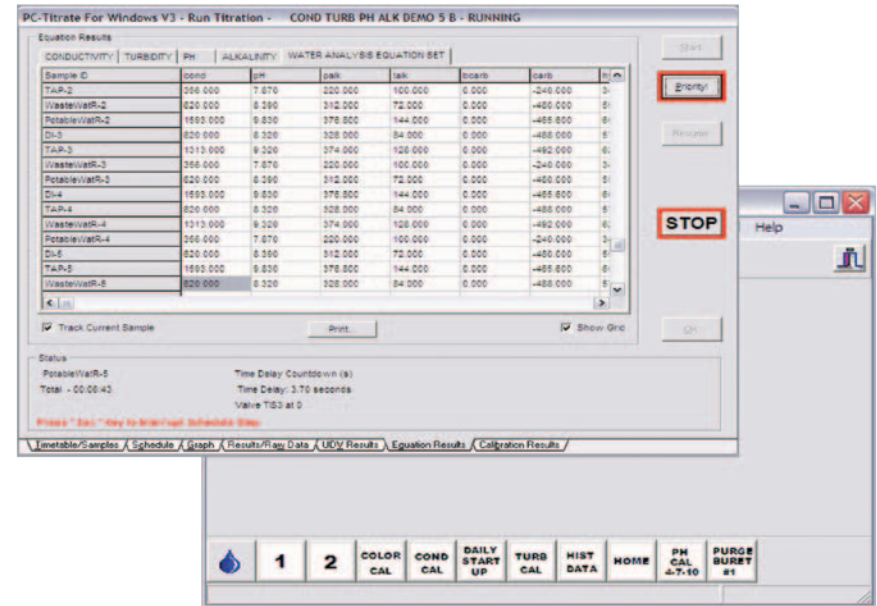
PC-Titrate For Windows V3 - Run Titration - COND TURB PH ALK DEMO 5 B - RUNNING

Equation Results

CONDUCTIVITY | TURBIDITY | PH | ALKALINITY | WATER ANALYSIS EQUATION SET

| Sample ID | cond | pH | palk | talk | bcarb | carb | h |
|---|---|---|---|---|---|---|---|
| TAP-2 | 356.000 | 7.670 | 220.000 | 100.000 | 0.000 | -240.000 | 3 |
| WasteWatR-2 | 620.000 | 8.390 | 312.000 | 72.000 | 0.000 | -480.000 | 5 |
| PotableWatR-2 | 1593.000 | 9.830 | 376.800 | 144.000 | 0.000 | -465.600 | 6 |
| DI-3 | 820.000 | 8.320 | 328.000 | 84.000 | 0.000 | -488.000 | 5 |
| TAP-3 | 1313.000 | 9.320 | 374.000 | 128.000 | 0.000 | -492.000 | 6 |
| WasteWatR-3 | 356.000 | 7.670 | 220.000 | 100.000 | 0.000 | -240.000 | 3 |
| PotableWatR-3 | 620.000 | 8.390 | 312.000 | 72.000 | 0.000 | -480.000 | 5 |
| DI-4 | 1593.000 | 9.830 | 376.800 | 144.000 | 0.000 | -465.600 | 6 |
| TAP-4 | 820.000 | 8.320 | 328.000 | 84.000 | 0.000 | -488.000 | 5 |
| WasteWatR-4 | 1313.000 | 9.320 | 374.000 | 128.000 | 0.000 | -492.000 | 6 |
| PotableWatR-4 | 356.000 | 7.670 | 220.000 | 100.000 | 0.000 | -240.000 | 3 |
| DI-5 | 620.000 | 8.390 | 312.000 | 72.000 | 0.000 | -480.000 | 5 |
| TAP-5 | 1593.000 | 9.830 | 376.800 | 144.000 | 0.000 | -465.600 | 6 |
| WasteWatR-5 | 820.000 | 8.320 | 328.000 | 84.000 | 0.000 | -488.000 | 5 |

Track Current Sample
Print...
Show Grid

Start
Priority!
Resume
STOP
OK

Status
PotableWatR-5
Total - 00:06:43
Time Delay Countdown (s)
Time Delay: 3.70 seconds
Valve TIS3 at 0
Press " Esc " key to interrupt Schedule Step

Timetable/Samples | Schedule | Graph | Results/Raw Data | UDV Results | Equation Results | Calibration Results

Help

1 | 2 | COLOR CAL | COND CAL | DAILY START UP | TURB CAL | HIST DATA | HOME | PH CAL 4-7-10 | PURGE BURET #1